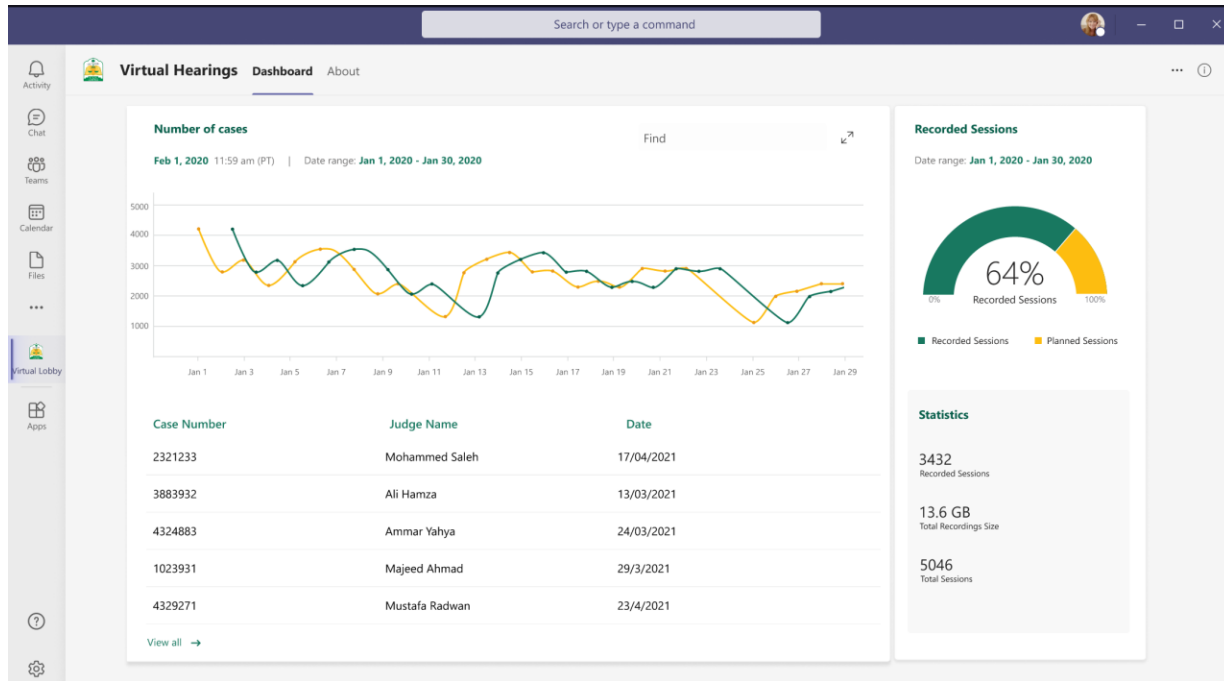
Search or type a command

Activity
Chat
Teams
Calendar
Files
...
Virtual Lobby
Apps

Virtual Hearings Dashboard About

Number of cases

Find

Feb 1, 2020 11:59 am (PT) | Date range: Jan 1, 2020 - Jan 30, 2020

5000
4000
3000
2000
1000

Jan 1 Jan 3 Jan 5 Jan 7 Jan 9 Jan 11 Jan 13 Jan 15 Jan 17 Jan 19 Jan 21 Jan 23 Jan 25 Jan 27 Jan 29

| Case Number | Judge Name | Date |
|---|---|---|
| 2321233 | Mohammed Saleh | 17/04/2021 |
| 3883932 | Ali Hamza | 13/03/2021 |
| 4324883 | Ammar Yahya | 24/03/2021 |
| 1023931 | Majeed Ahmad | 29/3/2021 |
| 4329271 | Mustafa Radwan | 23/4/2021 |

View all →

Recorded Sessions

Date range: Jan 1, 2020 - Jan 30, 2020

64%
Recorded Sessions
0%
100%

Recorded Sessions Planned Sessions

Statistics

3432
Recorded Sessions

13.6 GB
Total Recordings Size

5046
Total Sessions